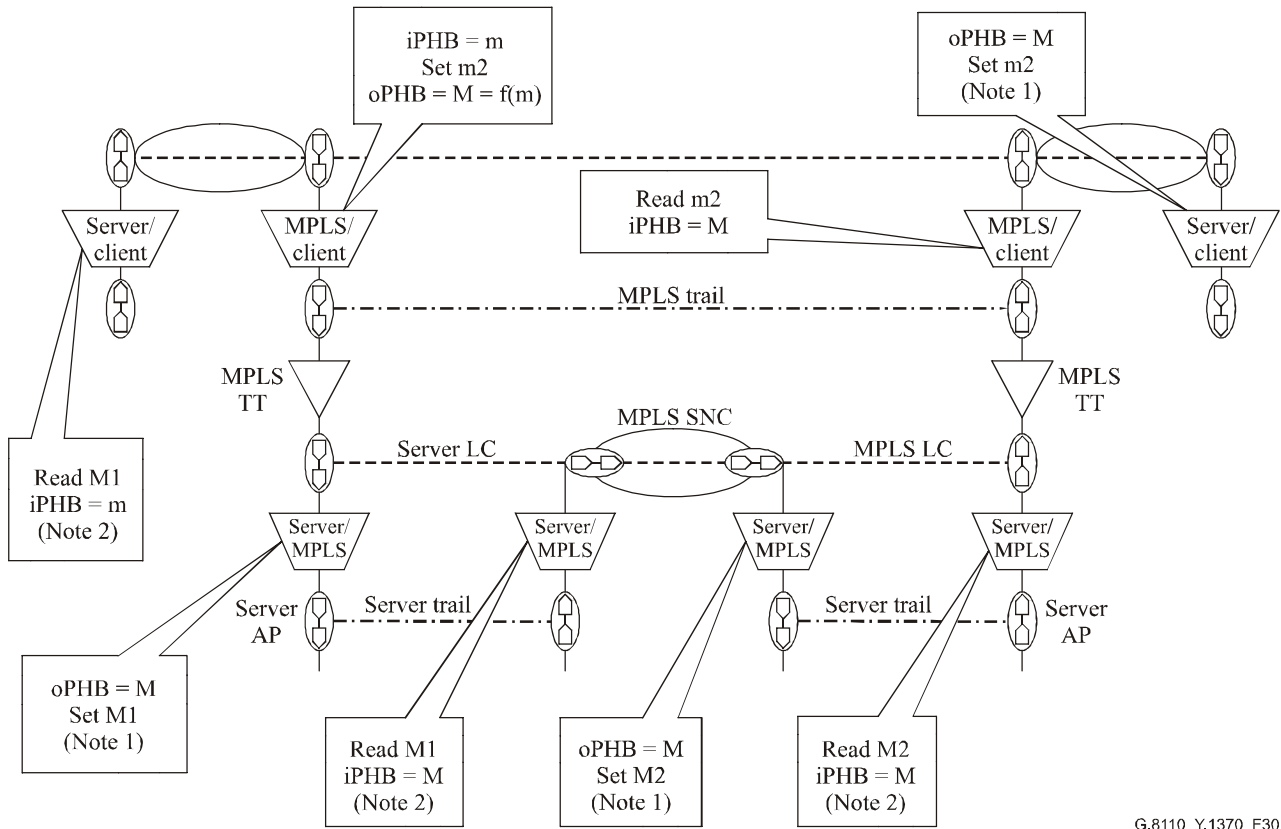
iPHB = m
Set m2
oPHB = M = f(m)

oPHB = M
Set m2
(Note 1)

Read m2
iPHB = M

Server/
client

MPLS/
client

MPLS/
client

Server/
client

MPLS trail

MPLS
TT

MPLS
TT

MPLS SNC

Server LC

MPLS LC

Read M1
iPHB = m
(Note 2)

Server/
MPLS

Server/
MPLS

Server/
MPLS

Server/
MPLS

Server
AP

Server trail

Server trail

Server
AP

oPHB = M
Set M1
(Note 1)

Read M1
iPHB = M
(Note 2)

oPHB = M
Set M2
(Note 1)

Read M2
iPHB = M
(Note 2)

G.8110_Y.1370_F30